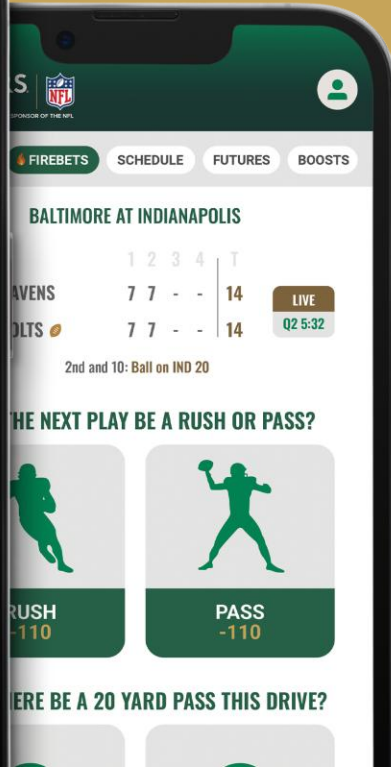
S NFL
SPONSOR OF THE NFL

FIREBETS SCHEDULE FUTURES BOOSTS

BALTIMORE AT INDIANAPOLIS

| | 1 | 2 | 3 | 4 | T |
|---|---|---|---|---|---|
| AVENS | 7 | 7 | - | - | 14 |
| OLTS | 7 | 7 | - | - | 14 |

LIVE
Q2 5:32

2nd and 10: Ball on IND 20

THE NEXT PLAY BE A RUSH OR PASS?

RUSH
-110

PASS
-110

HERE BE A 20 YARD PASS THIS DRIVE?